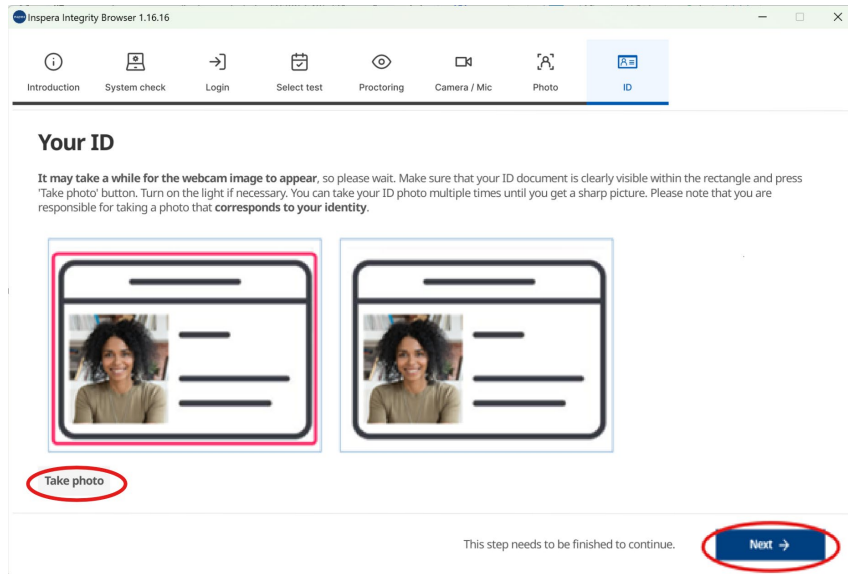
Inspera Integrity Browser 1.16.16

Introduction
System check
Login
Select test
Proctoring
Camera / Mic
Photo
ID

Your ID

**It may take a while for the webcam image to appear**, so please wait. Make sure that your ID document is clearly visible within the rectangle and press 'Take photo' button. Turn on the light if necessary. You can take your ID photo multiple times until you get a sharp picture. Please note that you are responsible for taking a photo that **corresponds to your identity**.

Take photo

This step needs to be finished to continue.

Next →